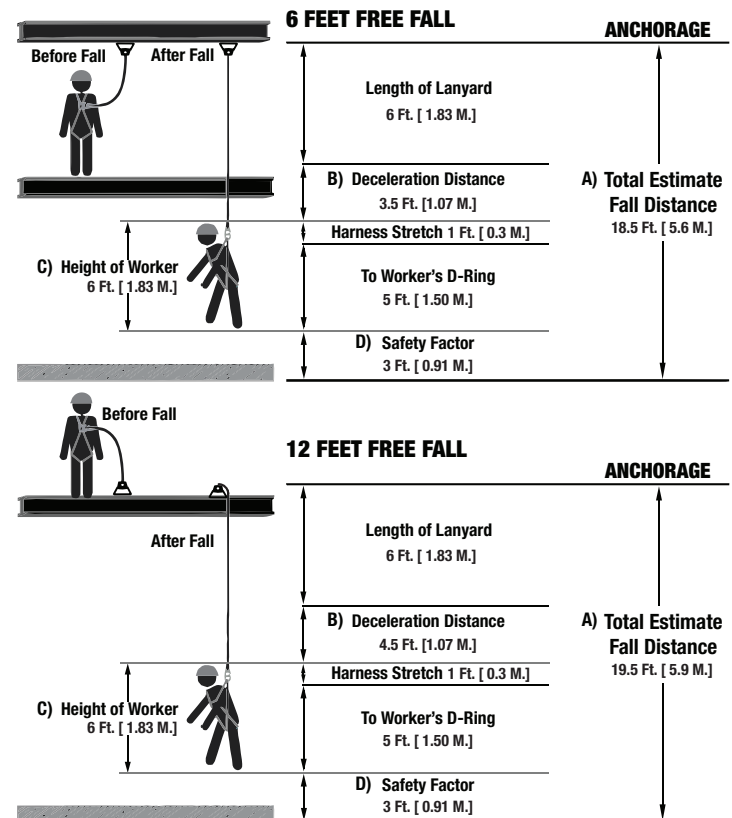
6 FEET FREE FALL

ANCHORAGE

Before Fall

After Fall

Length of Lanyard
6 Ft. [ 1.83 M.]

B) Deceleration Distance
3.5 Ft. [1.07 M.]

A) Total Estimate Fall Distance
18.5 Ft. [ 5.6 M.]

Harness Stretch 1 Ft. [ 0.3 M.]

C) Height of Worker
6 Ft. [ 1.83 M.]

To Worker's D-Ring
5 Ft. [ 1.50 M.]

D) Safety Factor
3 Ft. [ 0.91 M.]

Before Fall

12 FEET FREE FALL

ANCHORAGE

After Fall

Length of Lanyard
6 Ft. [ 1.83 M.]

B) Deceleration Distance
4.5 Ft. [1.07 M.]

A) Total Estimate Fall Distance
19.5 Ft. [ 5.9 M.]

Harness Stretch 1 Ft. [ 0.3 M.]

C) Height of Worker
6 Ft. [ 1.83 M.]

To Worker's D-Ring
5 Ft. [ 1.50 M.]

D) Safety Factor
3 Ft. [ 0.91 M.]